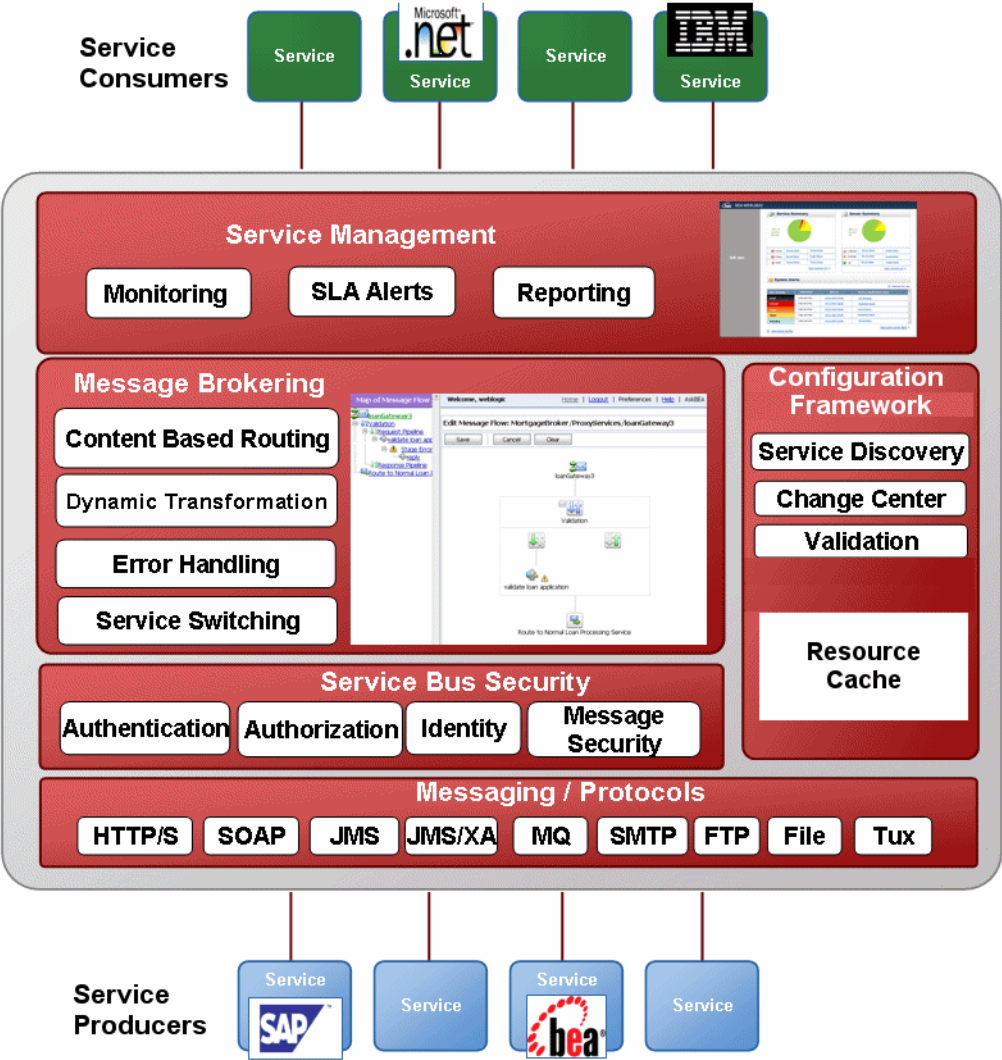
Service Consumers

Service

Microsoft .net Service

Service

IBM Service

Service Management

Monitoring

SLA Alerts

Reporting

Message Brokering

Content Based Routing

Dynamic Transformation

Error Handling

Service Switching

Map of Message Flow

loanGateway3

Validation

Request Pipeline

validate loan app

Stage Error

reply

Response Pipeline

Route to Normal Loan

Welcome, weblogic

Home | Logout | Preferences | Help | AskBEA

Edit Message Flow: MortgageBroker/ProxyServices/loanGateway3

Save

Cancel

Clear

loanGateway3

Validation

validate loan application

Route to Normal Loan Processing Service

Configuration Framework

Service Discovery

Change Center

Validation

Resource Cache

Service Bus Security

Authentication

Authorization

Identity

Message Security

Messaging / Protocols

HTTP/S

SOAP

JMS

JMS/XA

MQ

SMTP

FTP

File

Tux

Service Producers

Service SAP

Service

Service bea

Service